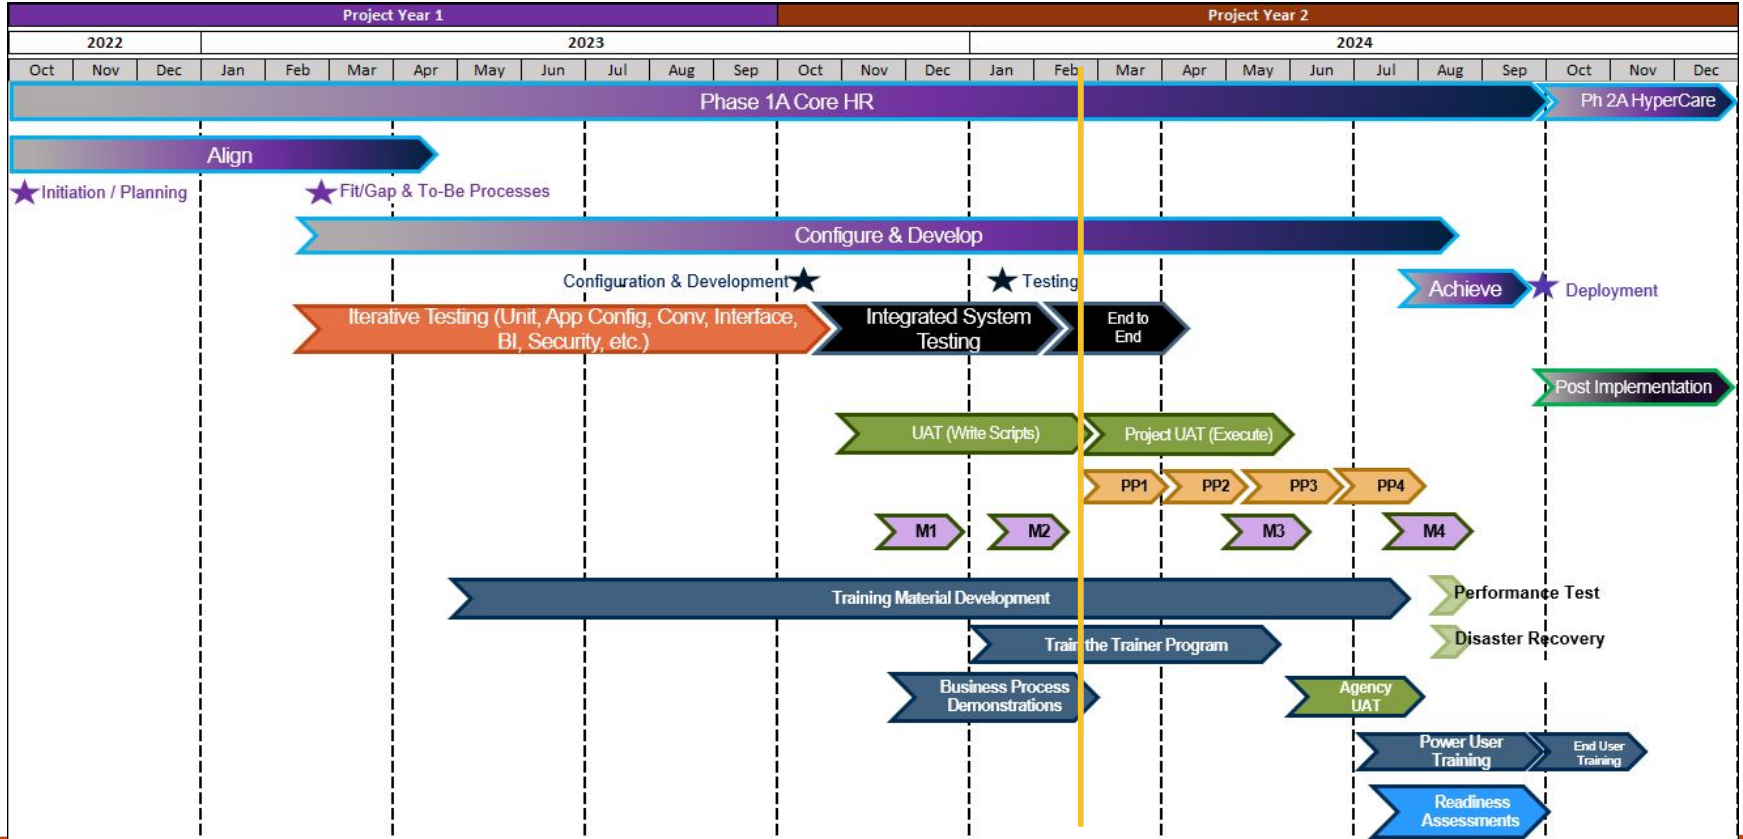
| Project Year 1 | Project Year 2 |
|---|---|

| 2022 | 2023 | 2024 |
|---|---|---|

| Oct | Nov | Dec | Jan | Feb | Mar | Apr | May | Jun | Jul | Aug | Sep | Oct | Nov | Dec | Jan | Feb | Mar | Apr | May | Jun | Jul | Aug | Sep | Oct | Nov | Dec |
|---|---|---|---|---|---|---|---|---|---|---|---|---|---|---|---|---|---|---|---|---|---|---|---|---|---|---|

Phase 1A Core HR

Ph 2A HyperCare

Align

Initiation / Planning

Fit/Gap & To-Be Processes

Configure & Develop

Configuration & Development

Testing

Achieve

Deployment

Iterative Testing (Unit, App Config, Conv, Interface, BI, Security, etc.)

Integrated System Testing

End to End

Post Implementation

UAT (Write Scripts)

Project UAT (Execute)

PP1

PP2

PP3

PP4

M1

M2

M3

M4

Training Material Development

Performance Test

Disaster Recovery

Train the Trainer Program

Business Process Demonstrations

Agency UAT

Power User Training

End User Training

Readiness Assessments